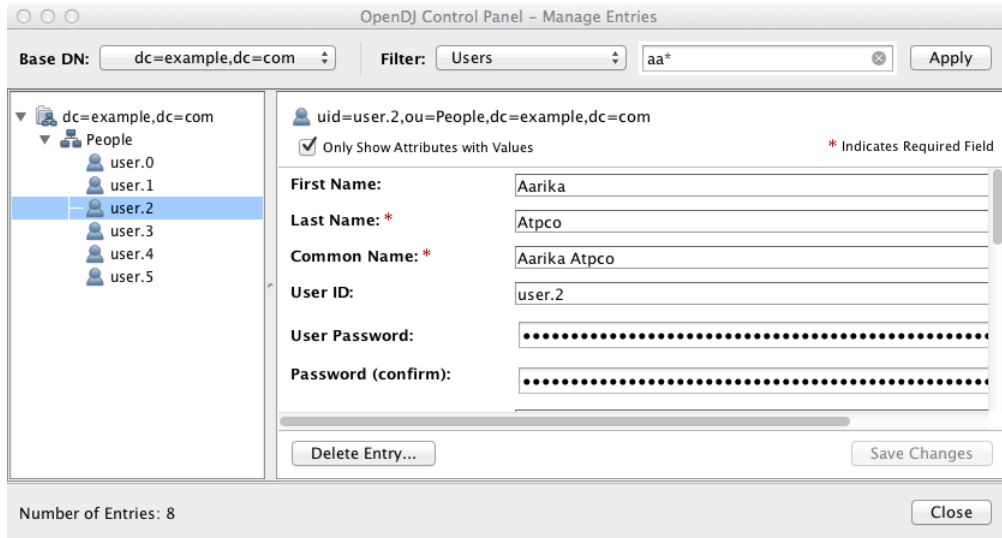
OpenDJ Control Panel - Manage Entries

Base DN: dc=example,dc=com

Filter: Users

aa*

Apply

dc=example,dc=com
People
user.0
user.1
user.2
user.3
user.4
user.5

uid=user.2,ou=People,dc=example,dc=com

Only Show Attributes with Values

* Indicates Required Field

First Name: Aarika

Last Name: * Atpco

Common Name: * Aarika Atpco

User ID: user.2

User Password: ••••••••••••••••••••••••••••••••••••••••••••••••

Password (confirm): ••••••••••••••••••••••••••••••••••••••••••••••••

Delete Entry...

Save Changes

Number of Entries: 8

Close